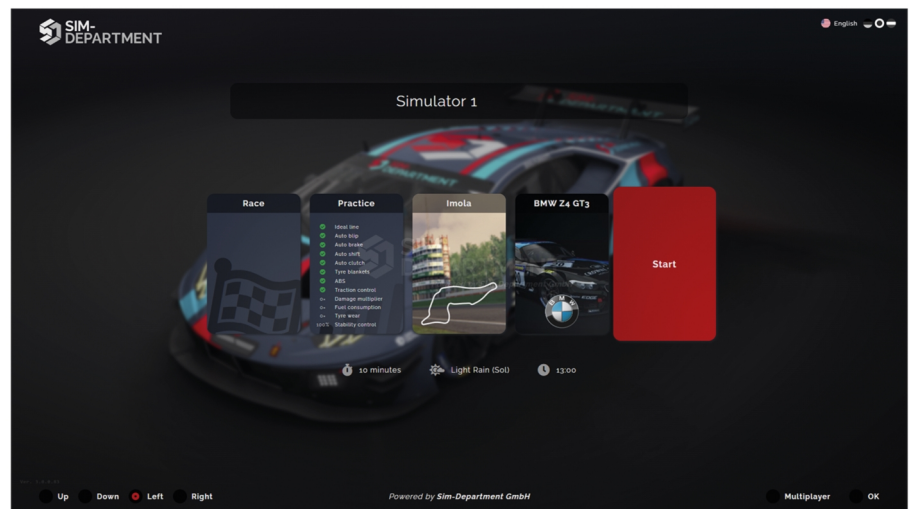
SIM-DEPARTMENT

English

Simulator 1

Race

Practice

Ideal line
Auto blip
Auto brake
Auto shift
Auto clutch
Tyre blankets
ABS
Traction control
0x Damage multiplier
0x Fuel consumption
0x Tyre wear
100% Stability control

Imola

BMW Z4 GT3

Start

10 minutes

Light Rain (Sol)

13:00

Up Down Left Right

Powered by Sim-Department GmbH

Multiplayer OK